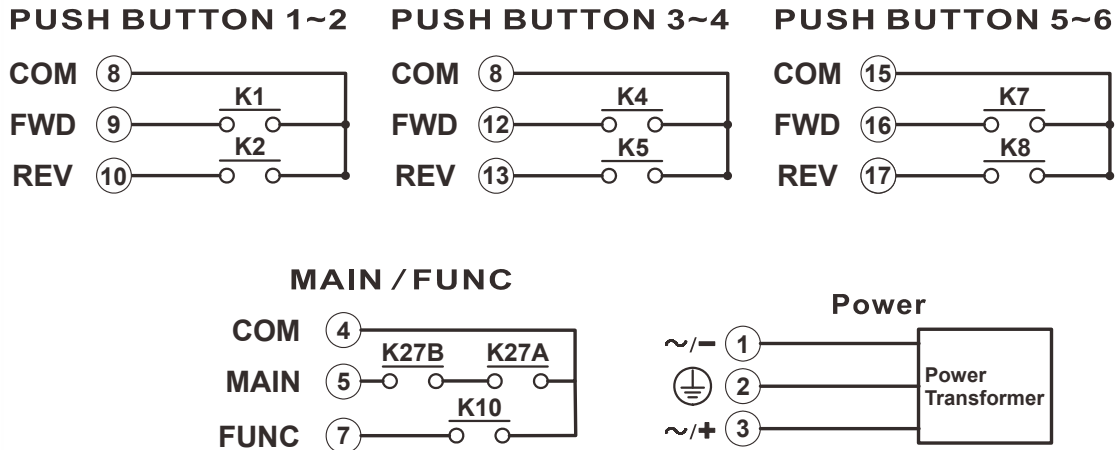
PUSH BUTTON 1~2

COM 8
FWD 9 K1
REV 10 K2

PUSH BUTTON 3~4

COM 8
FWD 12 K4
REV 13 K5

PUSH BUTTON 5~6

COM 15
FWD 16 K7
REV 17 K8

MAIN / FUNC

COM 4
MAIN 5 K27B K27A
FUNC 7 K10

Power

~/− 1
2
~/+ 3

Power Transformer